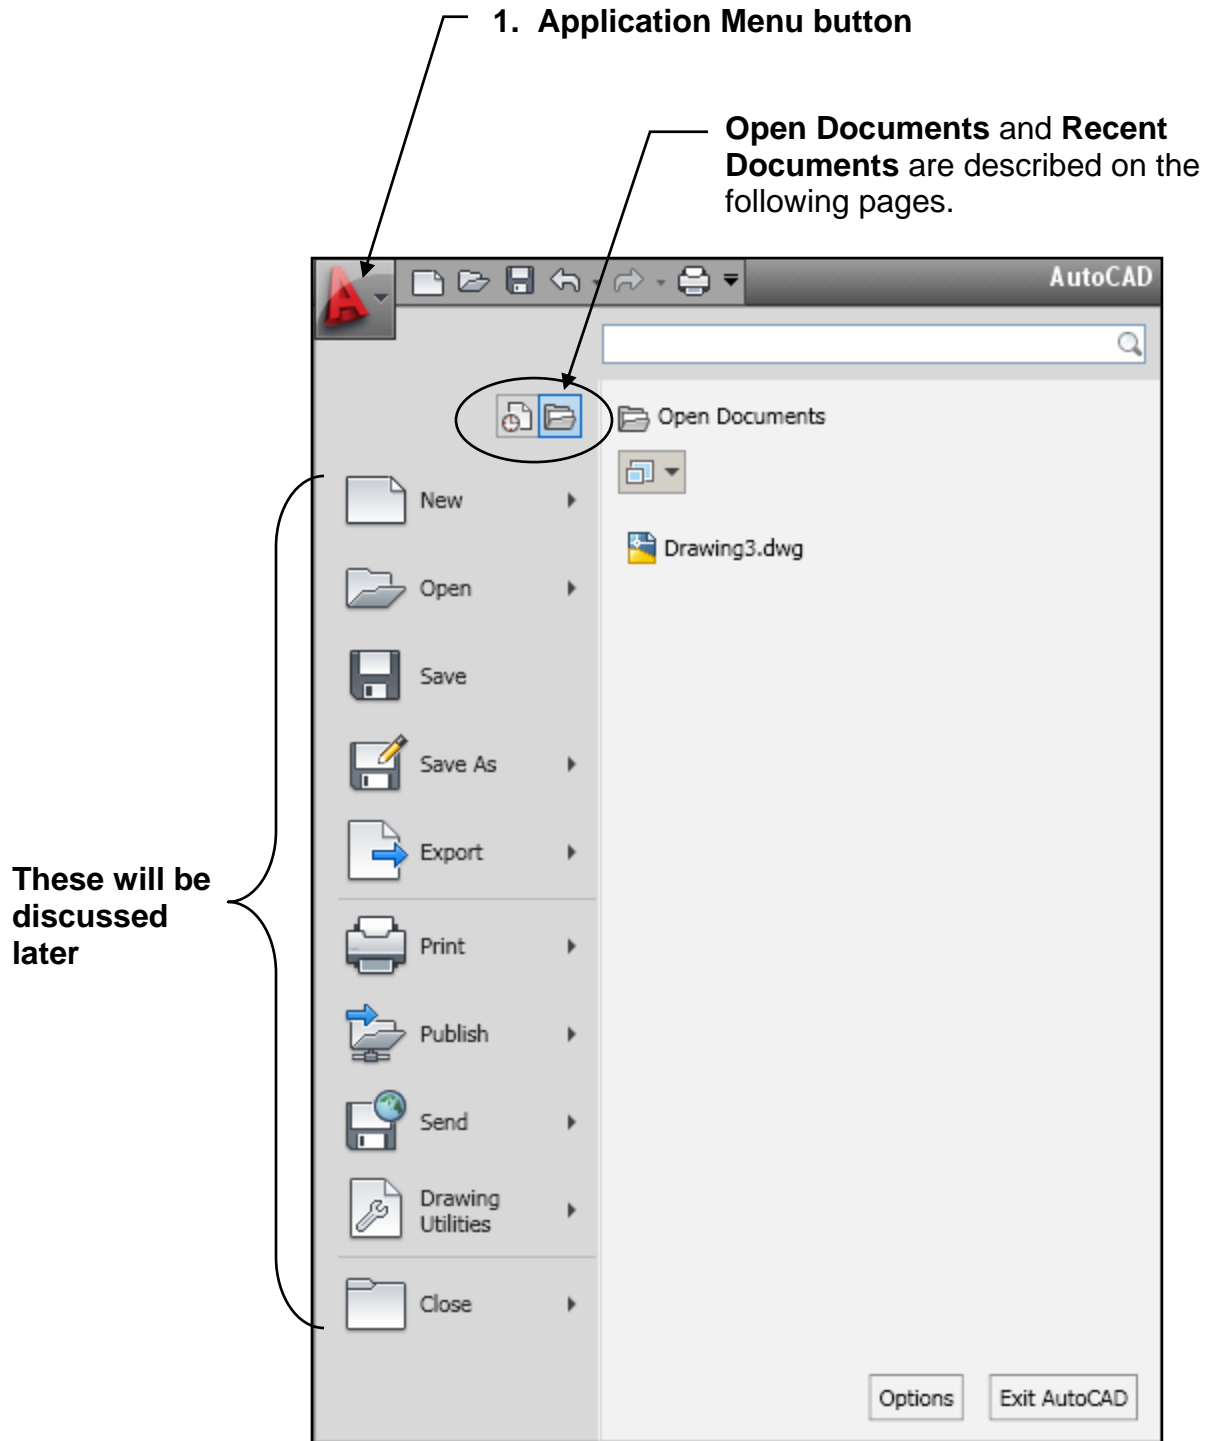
1. Application Menu button

**Open Documents** and **Recent Documents** are described on the following pages.

AutoCAD

Open Documents

Drawing3.dwg

New

Open

Save

Save As

Export

Print

Publish

Send

Drawing Utilities

Close

These will be discussed later

Options

Exit AutoCAD